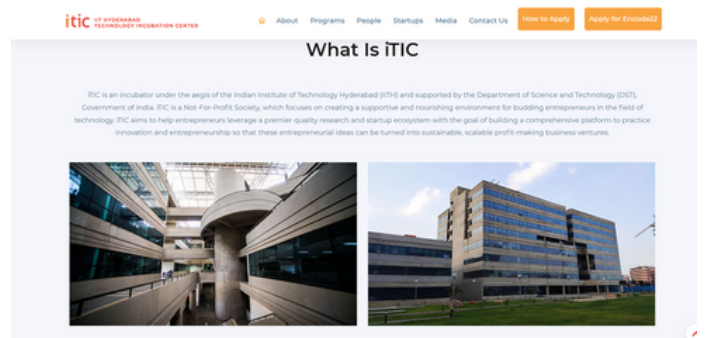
itic IIT HYDERABAD TECHNOLOGY INCUBATION CENTER

About Programs People Startups Media Contact Us How to Apply Apply for Encode22

What Is iTIC

iTIC is an incubator under the aegis of the Indian Institute of Technology Hyderabad (IITH) and supported by the Department of Science and Technology (DST), Government of India. iTIC is a Not-For-Profit Society, which focuses on creating a supportive and nourishing environment for budding entrepreneurs in the field of technology. iTIC aims to help entrepreneurs leverage a premier quality research and startup ecosystem with the goal of building a comprehensive platform to practice innovation and entrepreneurship so that these entrepreneurial ideas can be turned into sustainable, scalable profit-making business ventures.